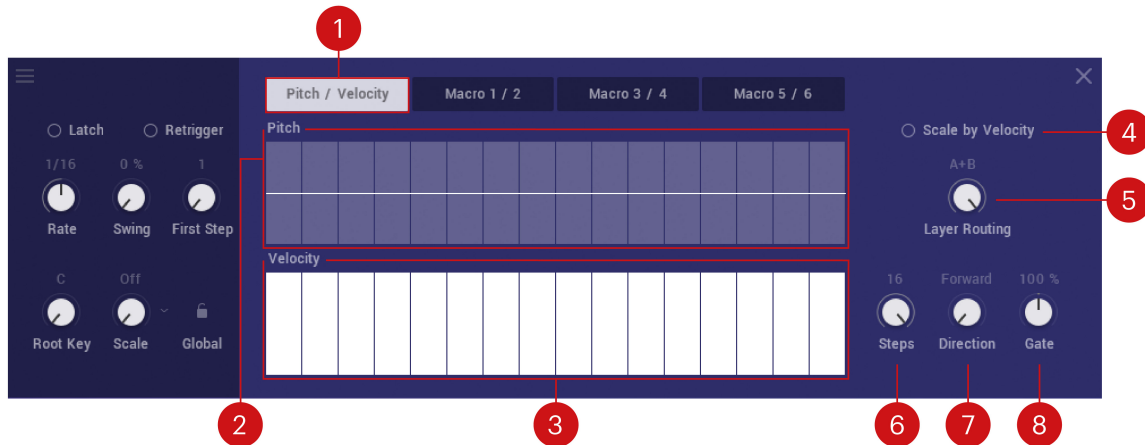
1

Pitch / Velocity
Macro 1 / 2
Macro 3 / 4
Macro 5 / 6

Latch
Retrigger

1/16
Rate
0 %
Swing
1
First Step

C
Root Key
Off
Scale
Global

Pitch

Velocity

Scale by Velocity
4

A+B
Layer Routing
5

16
Steps
Forward
Direction
100 %
Gate

2
3
6
7
8